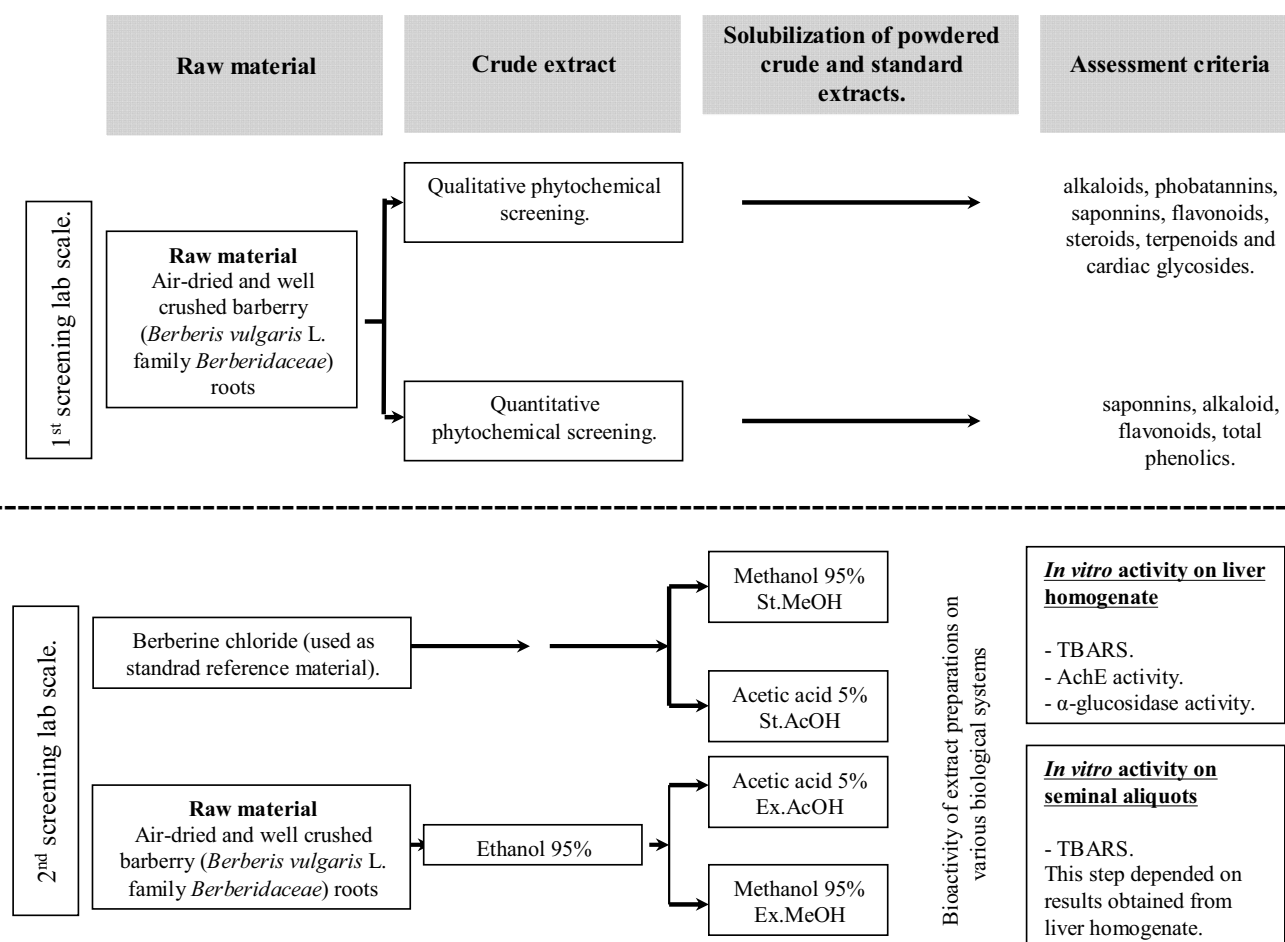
Raw material

Crude extract

Solubilization of powdered crude and standard extracts.

Assessment criteria

1$^{st}$ screening lab scale.

Raw material
Air-dried and well crushed barberry (*Berberis vulgaris* L. family *Berberidaceae*) roots

Qualitative phytochemical screening.

alkaloids, phobatannins, saponnins, flavonoids, steroids, terpenoids and cardiac glycosides.

Quantitative phytochemical screening.

saponnins, alkaloid, flavonoids, total phenolics.

2$^{nd}$ screening lab scale.

Berberine chloride (used as standrad reference material).

Methanol 95%
St.MeOH

Acetic acid 5%
St.AcOH

Raw material
Air-dried and well crushed barberry (*Berberis vulgaris* L. family *Berberidaceae*) roots

Ethanol 95%

Acetic acid 5%
Ex.AcOH

Methanol 95%
Ex.MeOH

Bioactivity of extract preparations on various biological systems

***In vitro*** **activity on liver homogenate**

- TBARS.
- AchE activity.
- α-glucosidase activity.

***In vitro*** **activity on seminal aliquots**

- TBARS.
This step depended on results obtained from liver homogenate.